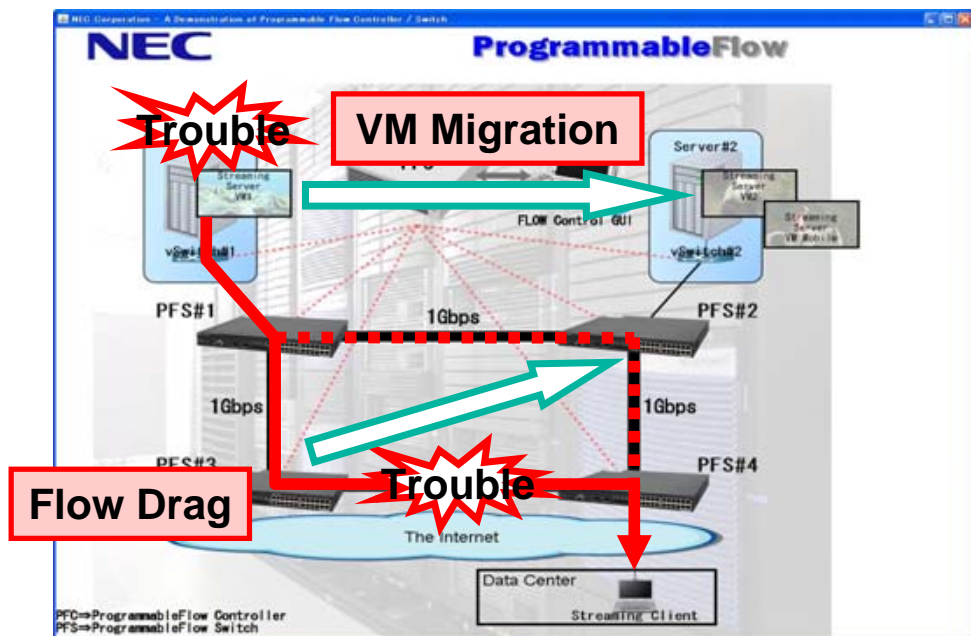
NEC Corporation - A Demonstration of Programmable Flow Controller / Switch

NEC

ProgrammableFlow

Trouble

VM Migration

Server#2

Streaming Server VM1

Streaming Server VM2

Streaming Server VM Mobile

FLOW Control GUI

vSwitch#1

vSwitch#2

PFS#1

1Gbps

PFS#2

1Gbps

1Gbps

PFS#3

PFS#4

Flow Drag

Trouble

The Internet

Data Center

Streaming Client

PFC⇒ProgrammableFlow Controller
PFS⇒ProgrammableFlow Switch